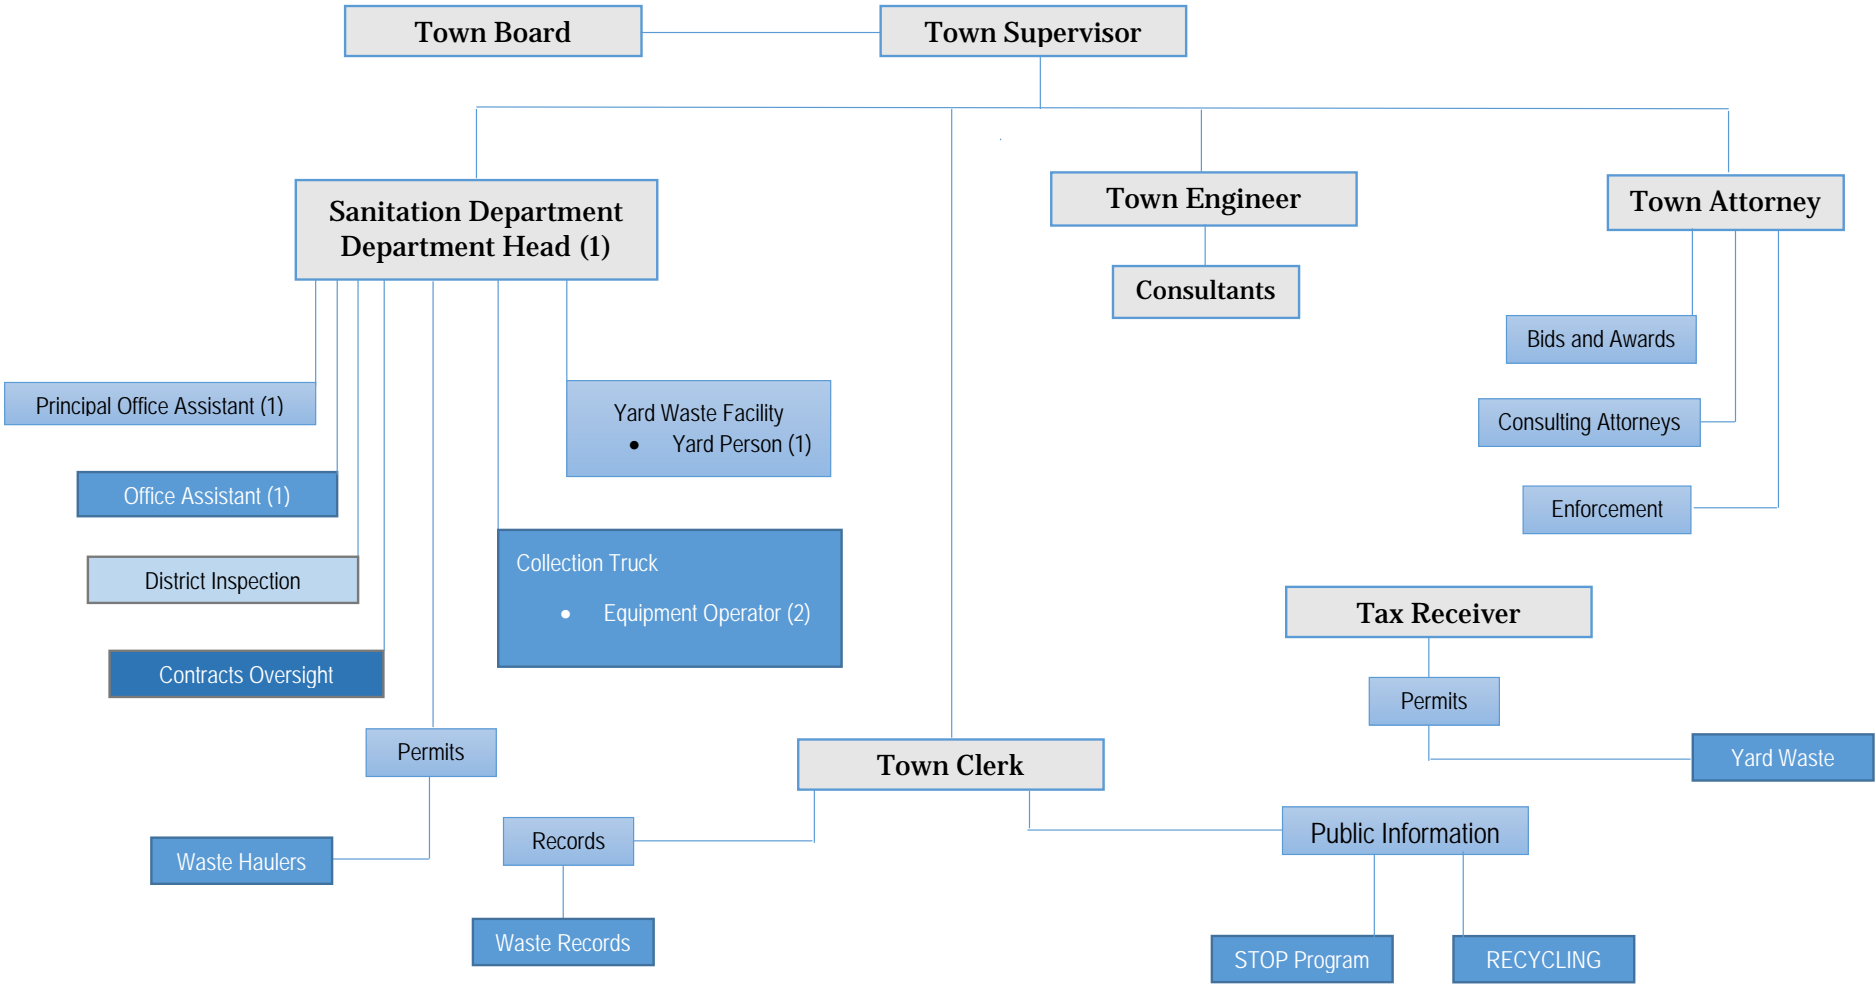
Town Board

Town Supervisor

Sanitation Department
Department Head (1)

Town Engineer

Town Attorney

Consultants

Bids and Awards

Principal Office Assistant (1)

Yard Waste Facility
- Yard Person (1)

Consulting Attorneys

Office Assistant (1)

Enforcement

District Inspection

Collection Truck
- Equipment Operator (2)

Tax Receiver

Contracts Oversight

Permits

Permits

Yard Waste

Town Clerk

Waste Haulers

Records

Public Information

Waste Records

STOP Program

RECYCLING